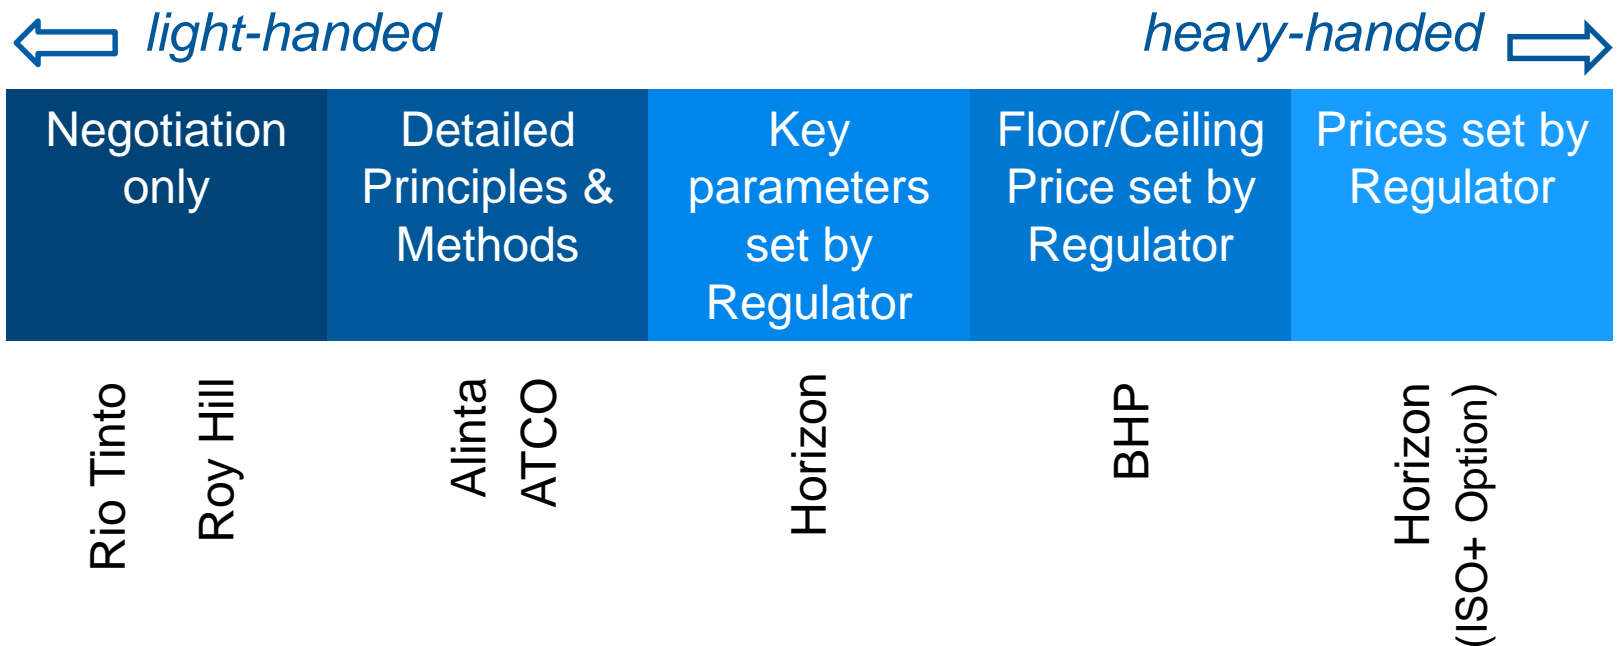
light-handed

heavy-handed

| Negotiation only | Detailed Principles & Methods | Key parameters set by Regulator | Floor/Ceiling Price set by Regulator | Prices set by Regulator |
|---|---|---|---|---|
| Rio Tinto Roy Hill | Alinta ATCO | Horizon | BHP | Horizon (ISO+ Option) |